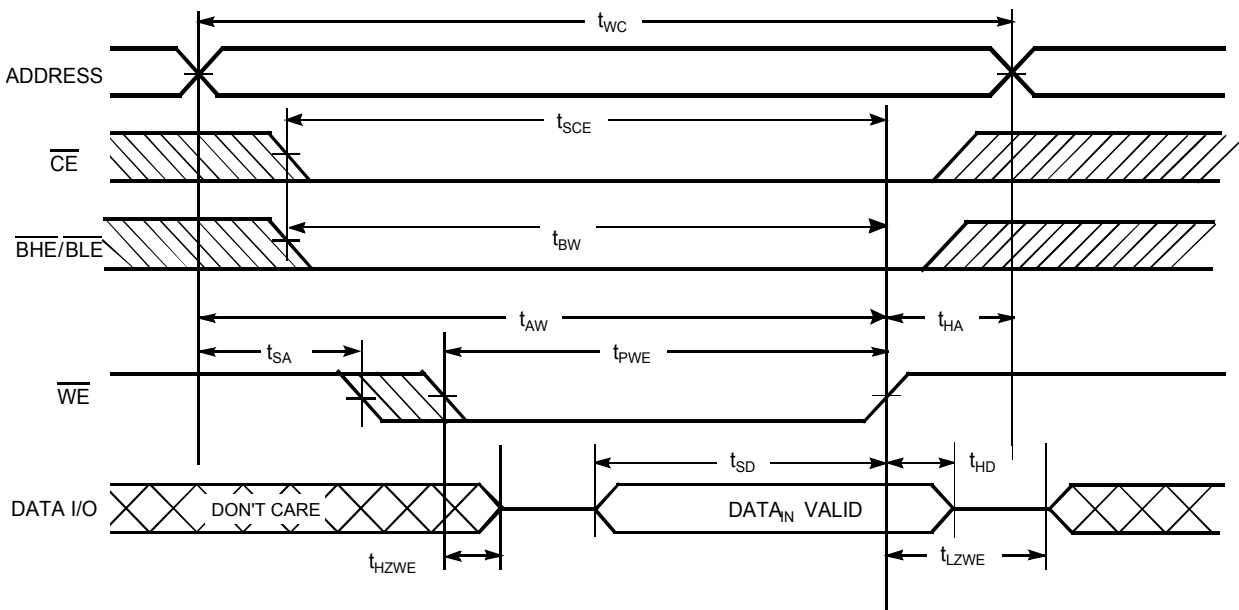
$t_{WC}$

ADDRESS

$t_{SCE}$

$\overline{CE}$

$\overline{BHE}/\overline{BLE}$

$t_{BW}$

$t_{AW}$

$t_{HA}$

$t_{SA}$

$t_{PWE}$

$\overline{WE}$

$t_{SD}$

$t_{HD}$

DATA I/O

DON'T CARE

DATA$_{IN}$ VALID

$t_{HZWE}$

$t_{LZWE}$